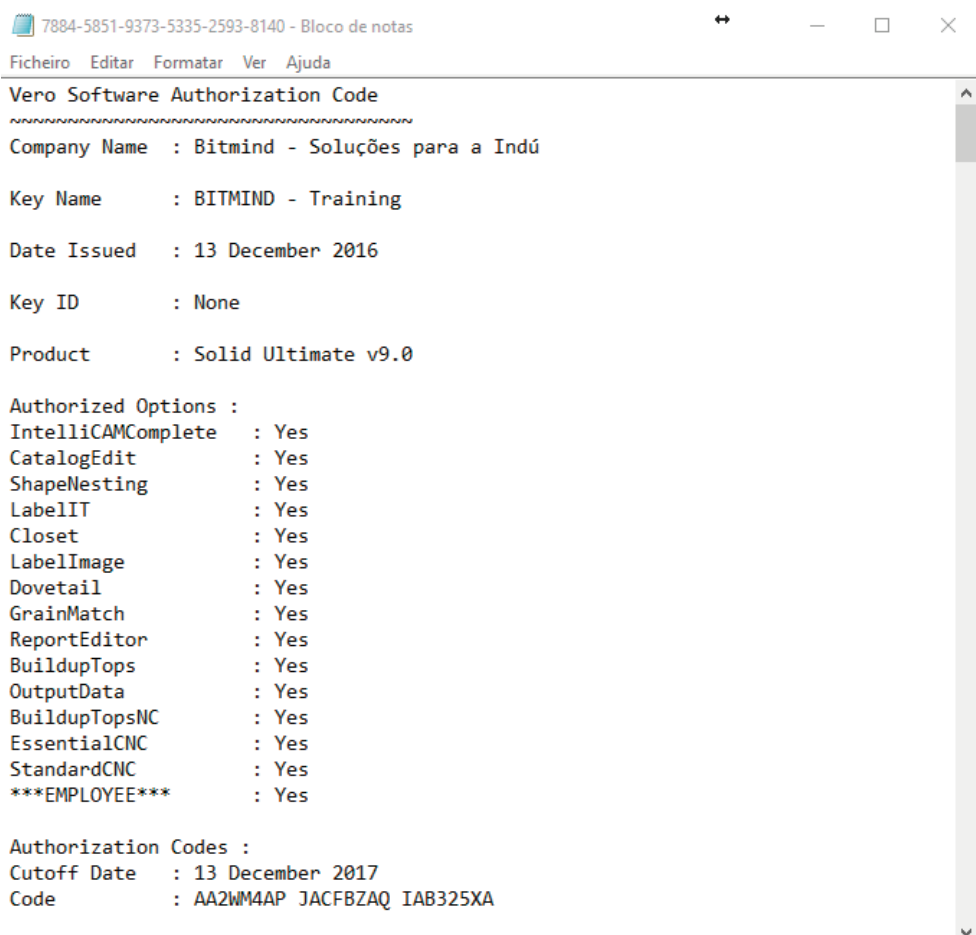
7884-5851-9373-5335-2593-8140 - Bloco de notas

Ficheiro Editar Formatar Ver Ajuda

Vero Software Authorization Code
~~~~~~~~~~~~~~~~~~~~~~~~~~~~~~~~

Company Name : Bitmind - Soluções para a Indú

Key Name : BITMIND - Training

Date Issued : 13 December 2016

Key ID : None

Product : Solid Ultimate v9.0

Authorized Options :
IntelliCAMComplete : Yes
CatalogEdit : Yes
ShapeNesting : Yes
LabelIT : Yes
Closet : Yes
LabelImage : Yes
Dovetail : Yes
GrainMatch : Yes
ReportEditor : Yes
BuildupTops : Yes
OutputData : Yes
BuildupTopsNC : Yes
EssentialCNC : Yes
StandardCNC : Yes
***EMPLOYEE*** : Yes

Authorization Codes :
Cutoff Date : 13 December 2017
Code : AA2WM4AP JACFBZAQ IAB325XA